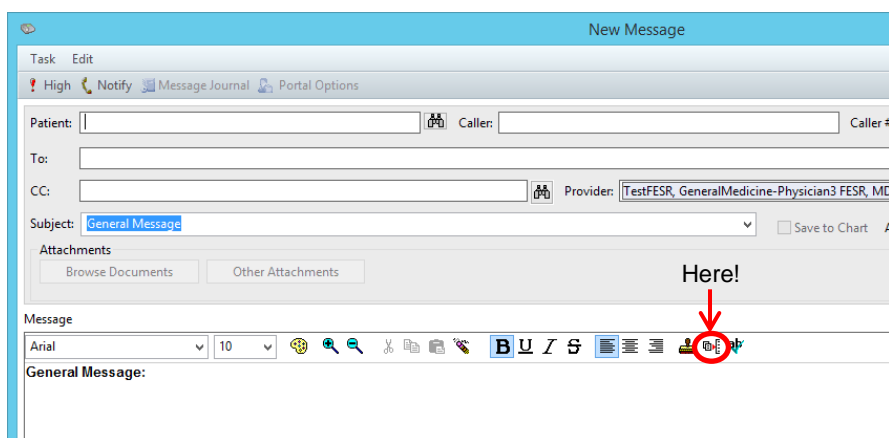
New Message

Task Edit

High Notify Message Journal Portal Options

Patient:

Caller:

Caller #

To:

CC:

Provider: TestFESR, GeneralMedicine-Physician3 FESR, MD

Subject: General Message

Save to Chart

Attachments

Browse Documents

Other Attachments

Here!

Message

Arial

10

B U I S

General Message: